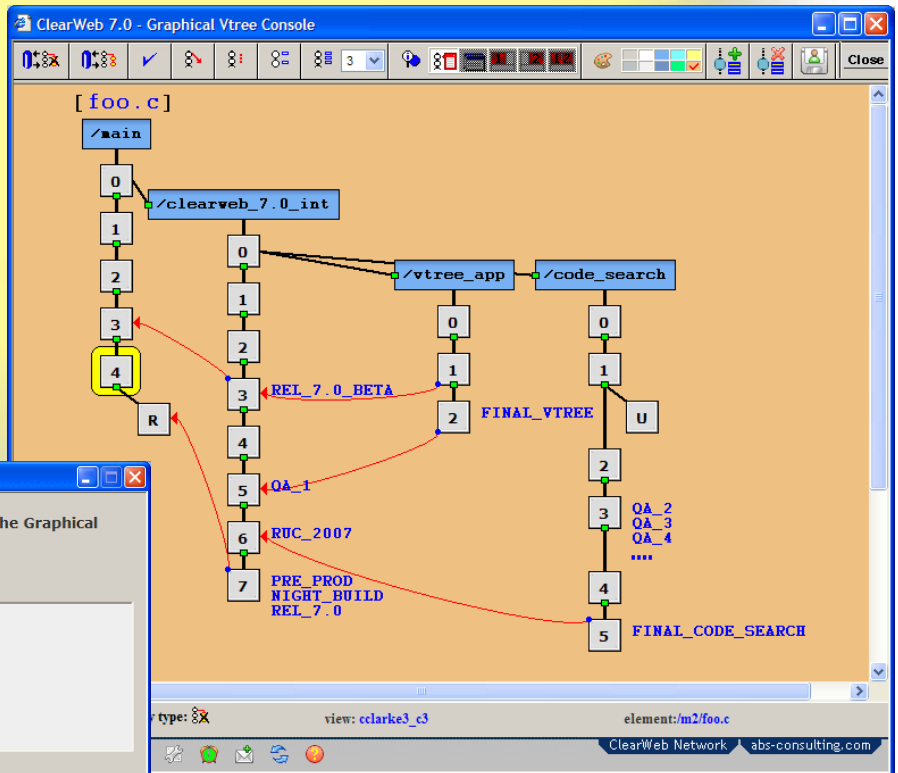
ClearWeb 7.0 - Graphical Vtree Console

3

Close

[foo.c]

/main

0

1

2

3

4

R

/clearweb_7.0_int

0

1

2

3

4

5

6

7

REL_7.0_BETA

QA_1

RUC_2007

PRE_PROD
NIGHT_BUILD
REL_7.0

/vtree_app

0

1

2

FINAL_VTREE

/code_search

0

1

U

2

3

4

5

QA_2
QA_3
QA_4
....

FINAL_CODE_SEARCH

he Graphical

v type:

view: cclarke3_c3

element: /m2/foo.c

ClearWeb Network

abs-consulting.com